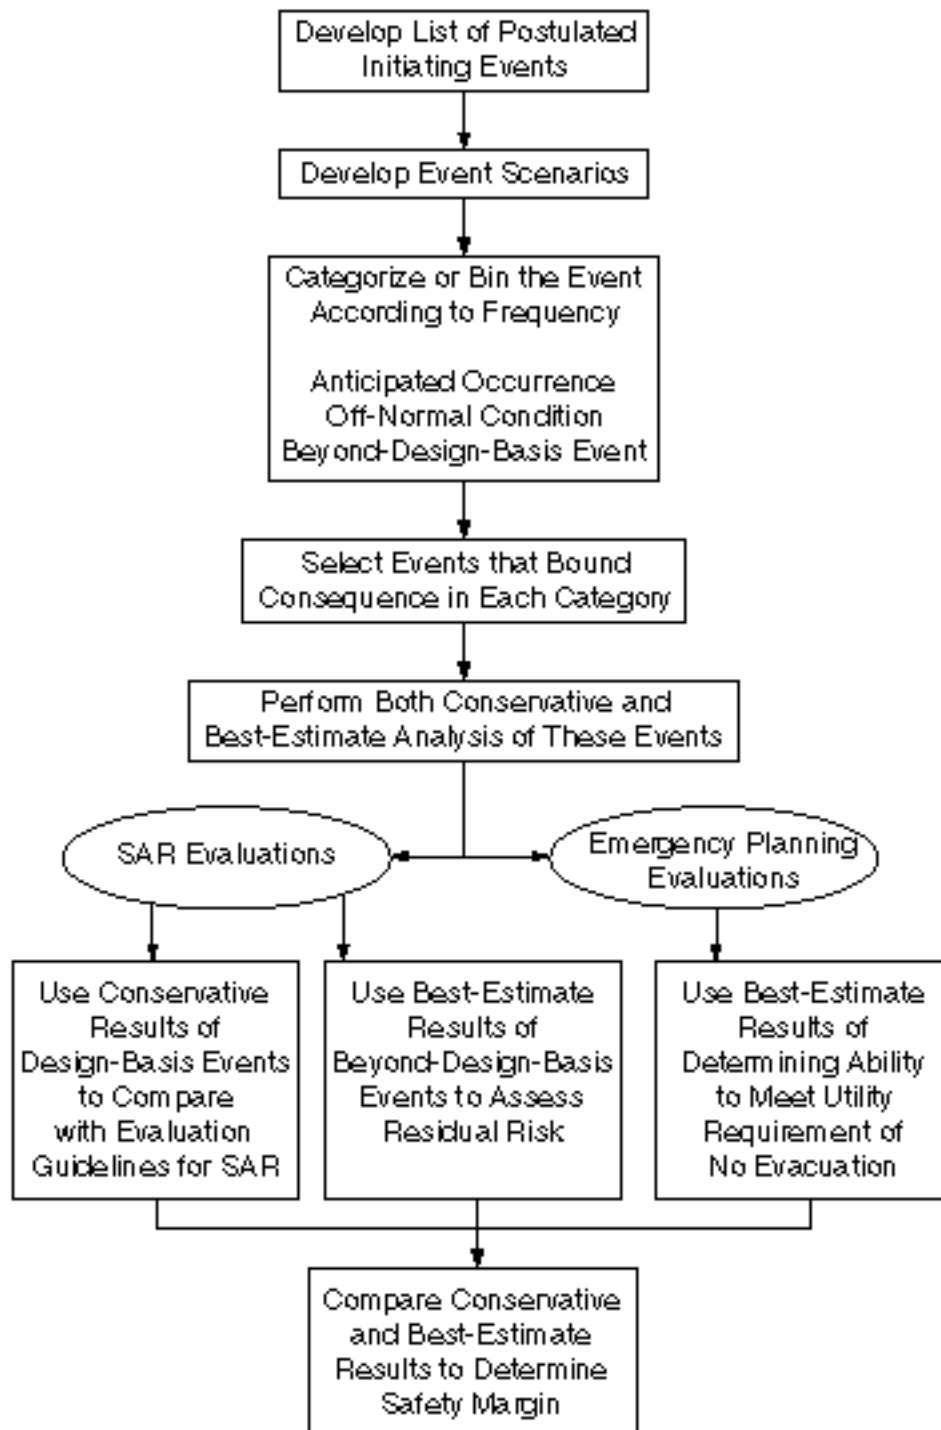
Develop List of Postulated Initiating Events

Develop Event Scenarios

Categorize or Bin the Event According to Frequency

Anticipated Occurrence
Off-Normal Condition
Beyond-Design-Basis Event

Select Events that Bound Consequence in Each Category

Perform Both Conservative and Best-Estimate Analysis of These Events

SAR Evaluations

Emergency Planning Evaluations

Use Conservative Results of Design-Basis Events to Compare with Evaluation Guidelines for SAR

Use Best-Estimate Results of Beyond-Design-Basis Events to Assess Residual Risk

Use Best-Estimate Results of Determining Ability to Meet Utility Requirement of No Evacuation

Compare Conservative and Best-Estimate Results to Determine Safety Margin